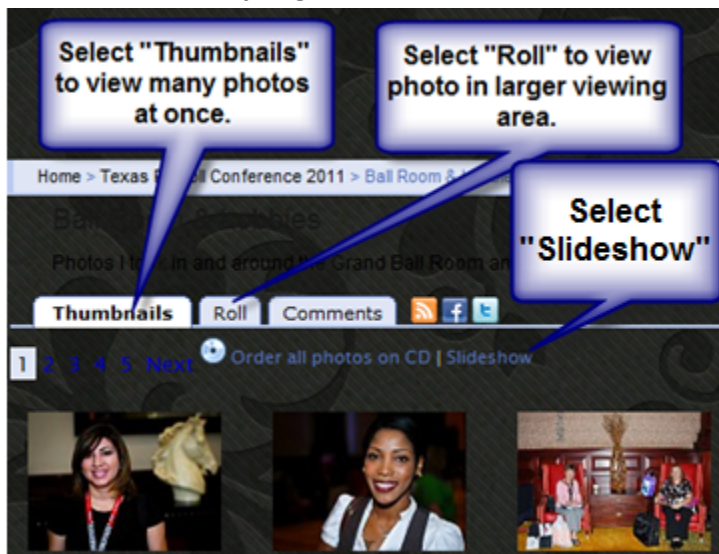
Select "Thumbnails" to view many photos at once.

Select "Roll" to view photo in larger viewing area.

Select "Slideshow"

Home > Texas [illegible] Conference 2011 > Ball Room & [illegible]

Ball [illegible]

Photos I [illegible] in and around the Grand Ball Room an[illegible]

Thumbnails Roll Comments

1 2 3 4 5 Next Order all photos on CD | Slideshow